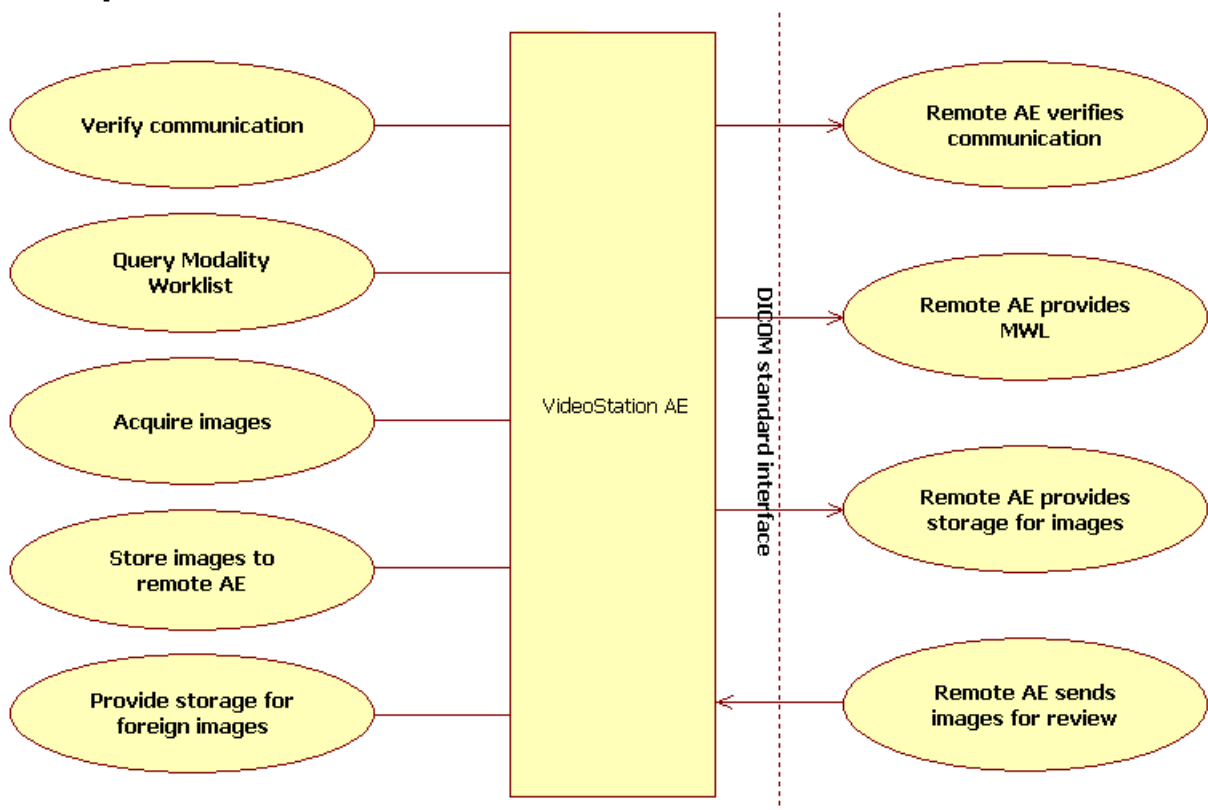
Verify communication

Query Modality Worklist

Acquire images

Store images to remote AE

Provide storage for foreign images

VideoStation AE

DICOM standard interface

Remote AE verifies communication

Remote AE provides MWL

Remote AE provides storage for images

Remote AE sends images for review